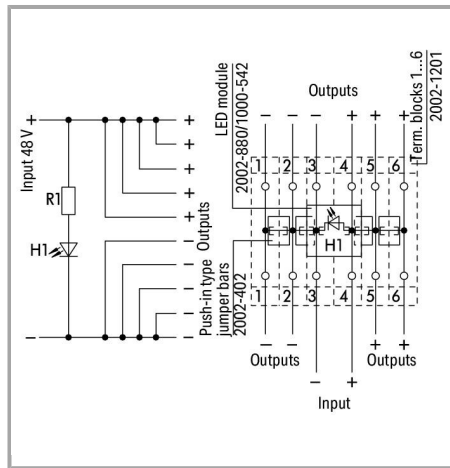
Input 48 V
+
R1
H1
–
+
+
+
+
+
Outputs
–
–
–
–
–
LED module
2002-880/1000-542
Outputs
– – – + + +
Term. blocks 1...6
2002-1201
1 2 3 4 5 6
H1
Push-in type jumper bars
2002-402
1 2 3 4 5 6
– –
Outputs
– +
Input
+ +
Outputs